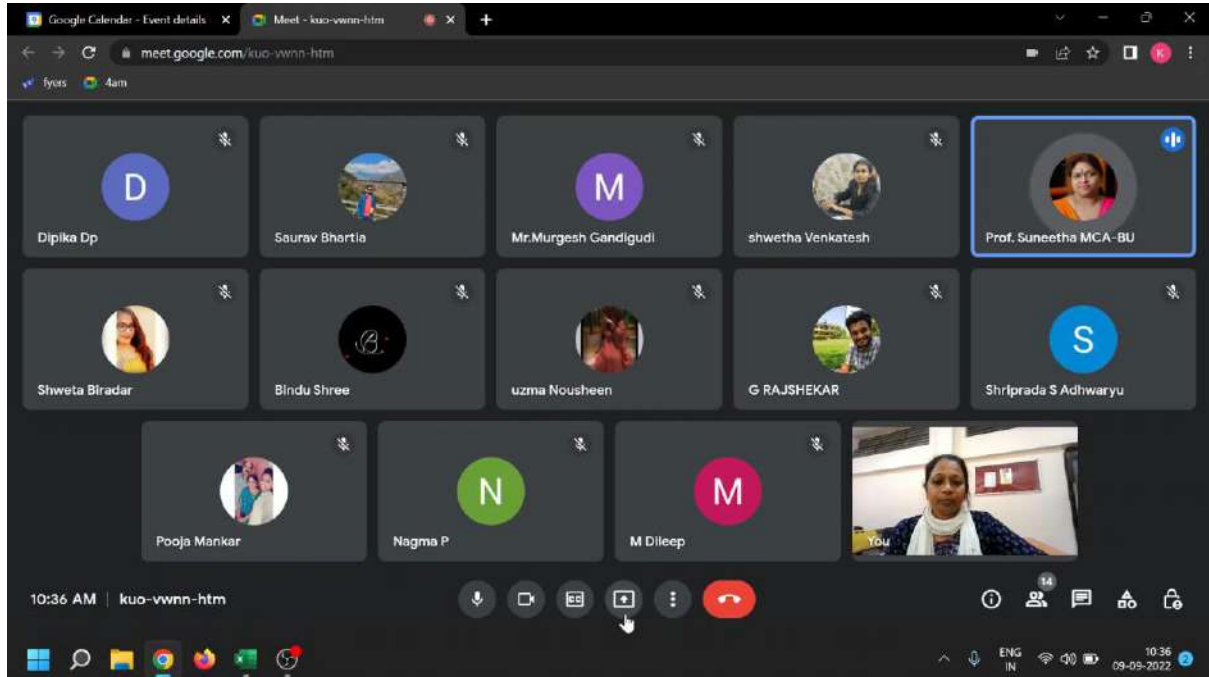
Google Calendar - Event details
Meet - kuo-vwnn-htm
meet.google.com/kuo-vwnn-htm
fyers 4am

D
Dipika Dp
Saurav Bhartia
M
Mr.Murgesh Gandigudi
shwetha Venkatesh
Prof. Suneetha MCA-BU
Shweta Biradar
Bindu Shree
uzma Nousheen
G RAJSHEKAR
S
Shripada S Adhwaryu
Pooja Mankar
N
Nagma P
M
M Dileep
You

10:36 AM | kuo-vwnn-htm
14

ENG IN
10:36
09-09-2022